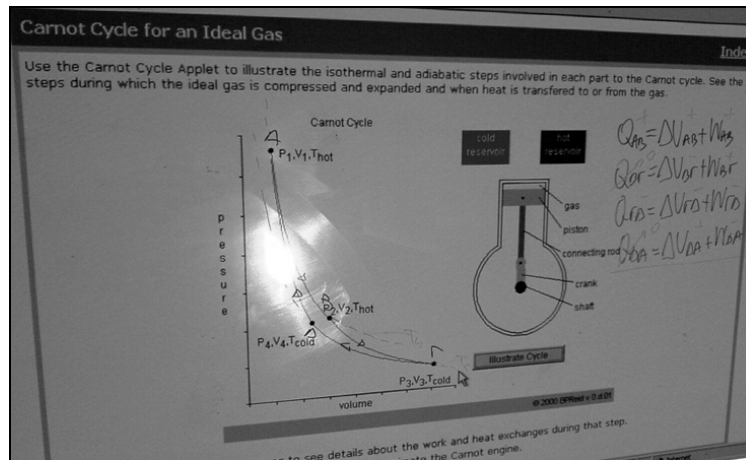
Carnot Cycle for an Ideal Gas

Inde

Use the Carnot Cycle Applet to illustrate the isothermal and adiabatic steps involved in each part to the Carnot cycle. See the steps during which the ideal gas is compressed and expanded and when heat is transfered to or from the gas.

Carnot Cycle

cold reservoir

hot reservoir

A

$P_1,V_1,T_{hot}$

p r e s s u r e

$V_2,T_{hot}$

$P_4,V_4,T_{cold}$

$P_3,V_3,T_{cold}$

C

volume

gas

piston

connecting rod

crank

shaft

Illustrate Cycle

© 2000 BPReid v 0.d.01

$Q_{AB} = \Delta U_{AB} + W_{AB}$

$Q_{BC} = \Delta U_{BC} + W_{BC}$

$Q_{CD} = \Delta U_{CD} + W_{CD}$

$Q_{DA} = \Delta U_{DA} + W_{DA}$

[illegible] to see details about the work and heat exchanges during that step.

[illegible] the Carnot engine.